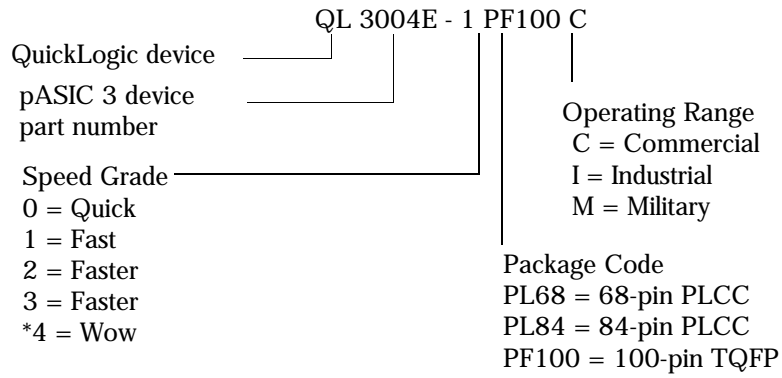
QL 3004E - 1 PF100 C

QuickLogic device

pASIC 3 device part number

Speed Grade
0 = Quick
1 = Fast
2 = Faster
3 = Faster
*4 = Wow

Operating Range
C = Commercial
I = Industrial
M = Military

Package Code
PL68 = 68-pin PLCC
PL84 = 84-pin PLCC
PF100 = 100-pin TQFP